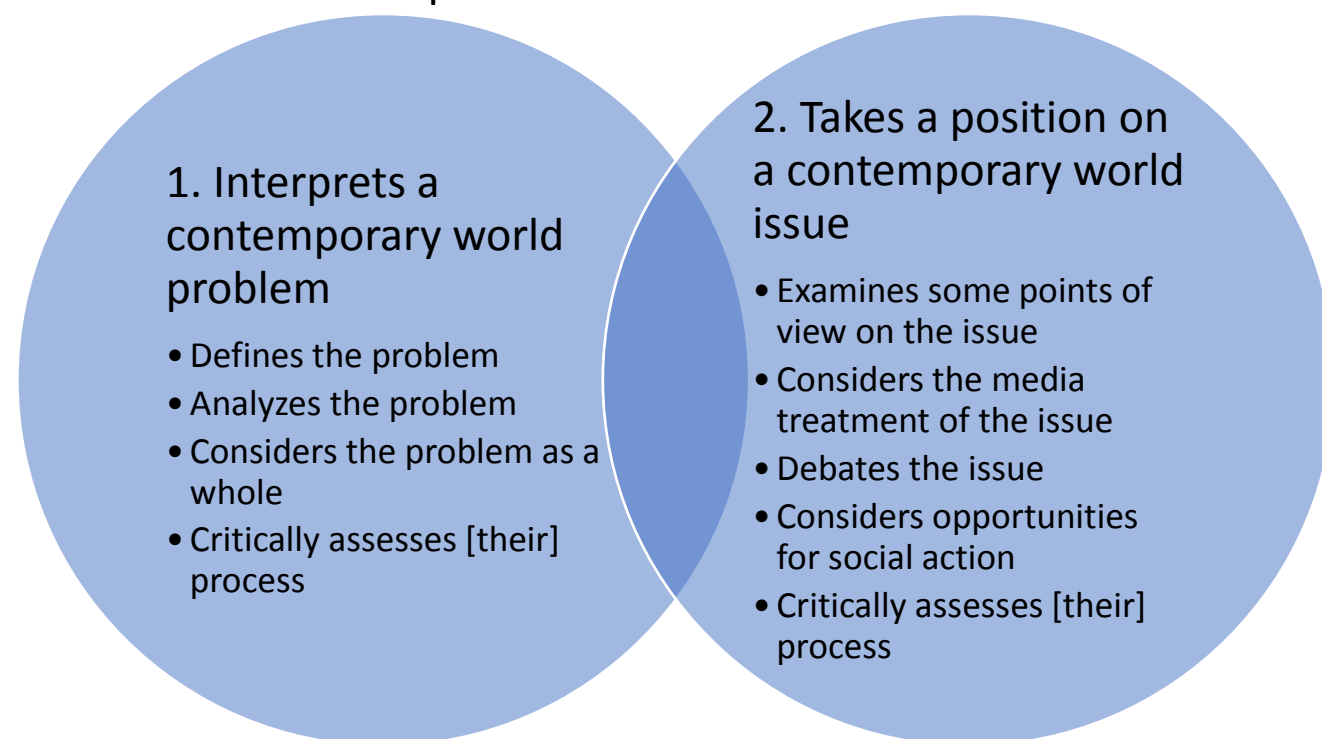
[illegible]

1. Interprets a contemporary world problem

- Defines the problem
- Analyzes the problem
- Considers the problem as a whole
- Critically assesses [their] process

2. Takes a position on a contemporary world issue

- Examines some points of view on the issue
- Considers the media treatment of the issue
- Debates the issue
- Considers opportunities for social action
- Critically assesses [their] process